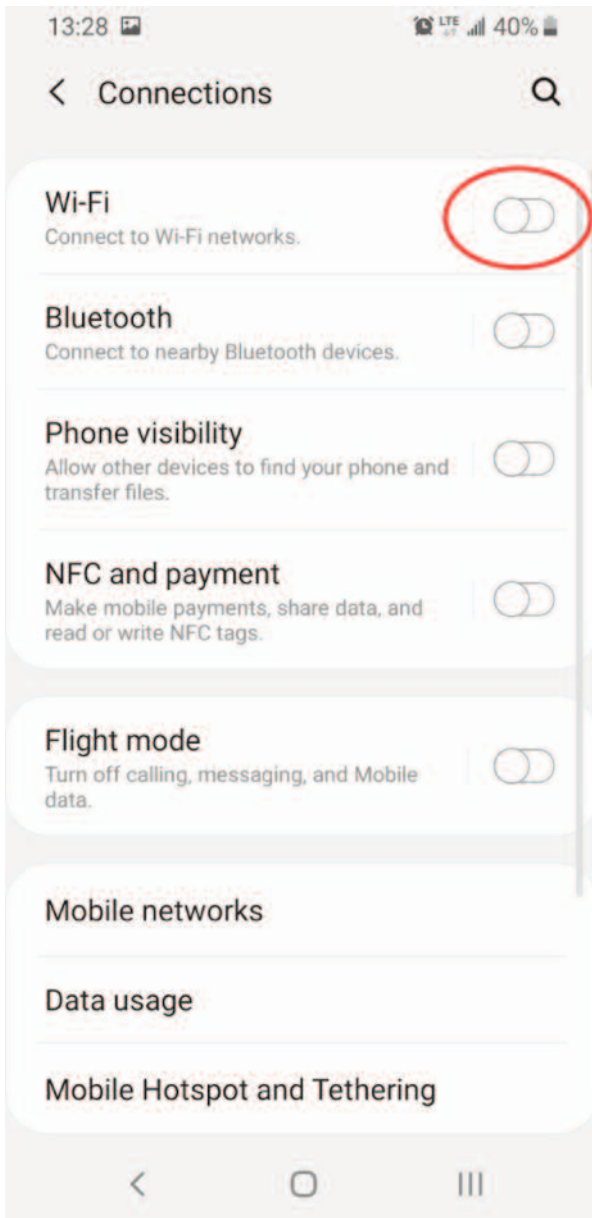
13:28 LTE 40%

Connections

Wi-Fi
Connect to Wi-Fi networks.

Bluetooth
Connect to nearby Bluetooth devices.

Phone visibility
Allow other devices to find your phone and transfer files.

NFC and payment
Make mobile payments, share data, and read or write NFC tags.

Flight mode
Turn off calling, messaging, and Mobile data.

Mobile networks

Data usage

Mobile Hotspot and Tethering